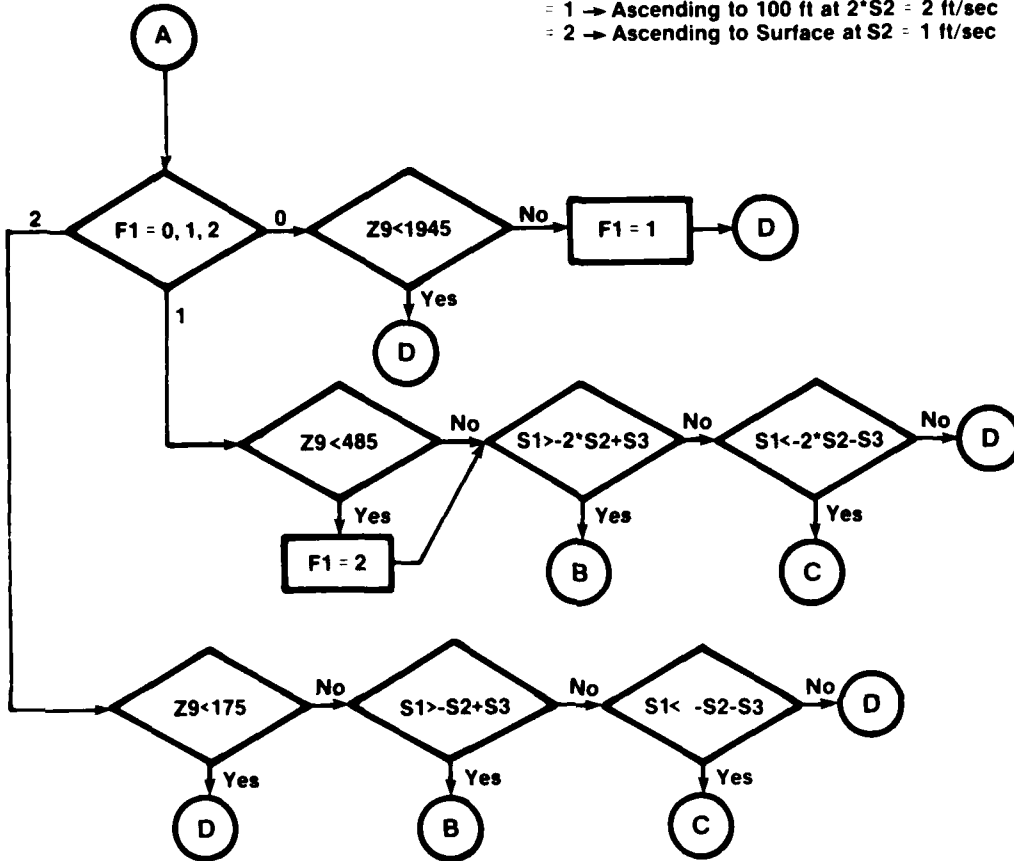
= 1 → Ascending to 100 ft at 2*S2 = 2 ft/sec
= 2 → Ascending to Surface at S2 = 1 ft/sec

A

F1 = 0, 1, 2

2

0

1

Z9<1945

No

F1 = 1

D

Yes

D

Z9<485

No

S1>-2*S2+S3

No

S1<-2*S2-S3

No

D

Yes

F1 = 2

Yes

B

Yes

C

Z9<175

No

S1>-S2+S3

No

S1< -S2-S3

No

D

Yes

D

Yes

B

Yes

C